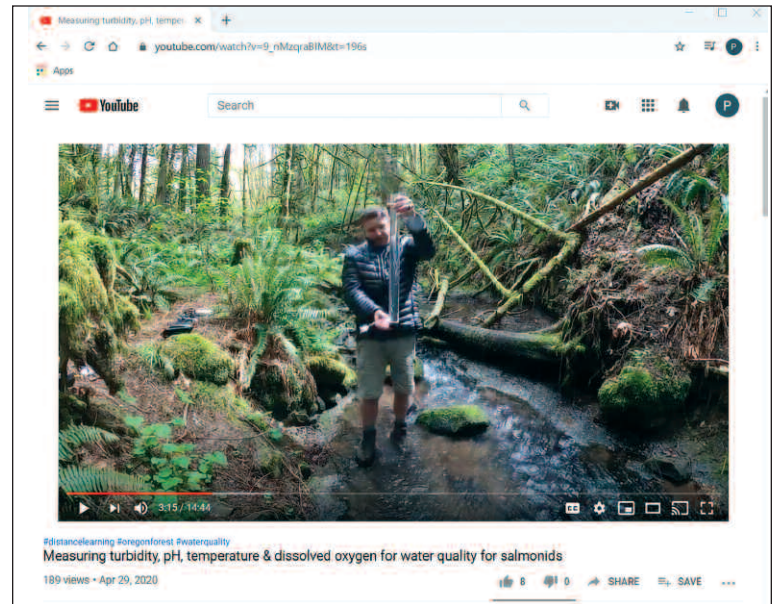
Measuring turbidity, pH, temper ×
+
youtube.com/watch?v=9_nMzqraBIM&t=196s
P
Apps
YouTube
Search
P
3:15 / 14:44
#distancelearning #oregonforest #waterquality
Measuring turbidity, pH, temperature & dissolved oxygen for water quality for salmonids
189 views • Apr 29, 2020
8
0
SHARE
SAVE
...